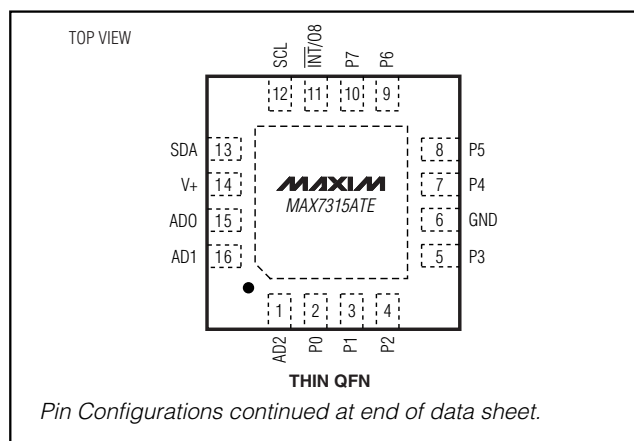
TOP VIEW

SCL $\overline{INT}$/O8 P7 P6

12 11 10 9

SDA 13
V+ 14
AD0 15
AD1 16

MAXIM
MAX7315ATE

8 P5
7 P4
6 GND
5 P3

1 2 3 4

AD2 P0 P1 P2

THIN QFN

Pin Configurations continued at end of data sheet.